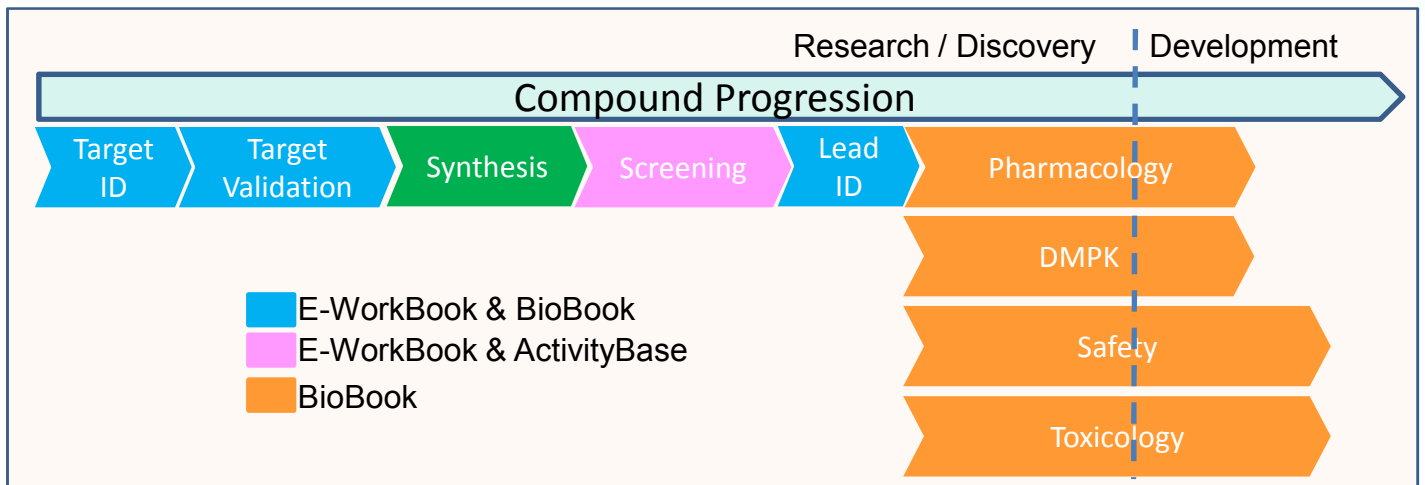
Research / Discovery

Development

Compound Progression

Target ID

Target Validation

Synthesis

Screening

Lead ID

Pharmacology

DMPK

Safety

Toxicology

E-WorkBook & BioBook

E-WorkBook & ActivityBase

BioBook